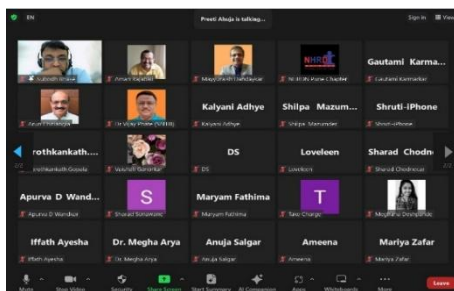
EN

Preeti Ahuja is talking...

Sign In

Subodh Inraw
Amani Rajahat
Mayuresh Dandekar
NHRD
NHRD Pune Chapter
Gautami Karma...
Gautami Karmarkar
Arun Dhavale
Dr Vijay Bhide
Kalyani Adhye
Kalyani Adhye
Shilpa Mazum...
Shilpa Mazumder
Shruti-iPhone
Shruti-iPhone
...rothkankath....
...rothkankath Gowda
Vasundi Banerkar
DS
DS
Loveleen
Loveleen
Sharad Chodn...
Sharad Chodnekar
Apurva D Wand...
Apurva D Wandhar
S
Sharad Sonawane
Maryam Fathima
Maryam Fathima
T
Tara Charge
Meghana Deshpande
Iffath Ayesha
Iffath Ayesha
Dr. Megha Arya
Dr. Megha Arya
Anuja Salgar
Anuja Salgar
Ameena
Ameena
Mariya Zafar
Mariya Zafar

Mute
Stop Video
Security
Share Screen
Start Summary
AI Companion
Apps
Whiteboards
More
Leave